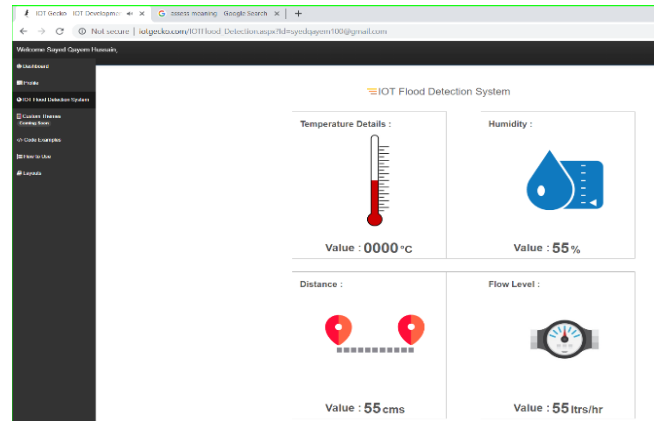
IOT Gecko : IOT Developme ×
G sssess meaning - Google Search ×
+

Not secure | iotgecko.com/IOTFlood Detection.aspx?id=syedqayem100@gmail.com

Welcome Sayed Qayem Hussain,

Dashboard
Profile
IOT Flood Detection System
Custom Themes Coming Soon
Code Examples
How to Use
Layouts

IOT Flood Detection System

Temperature Details :
Value : 0000 °C

Humidity :
Value : 55 %

Distance :
Value : 55 cms

Flow Level :
Value : 55 ltrs/hr